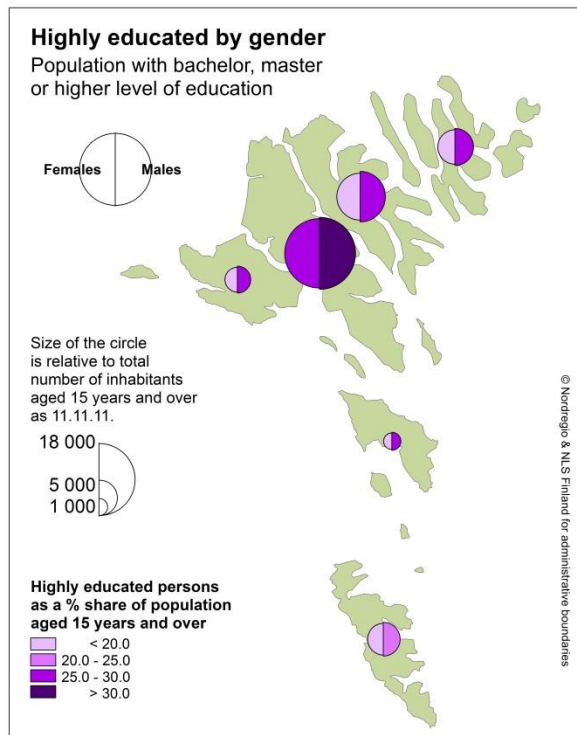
Highly educated by gender

Population with bachelor, master or higher level of education

Females

Males

Size of the circle is relative to total number of inhabitants aged 15 years and over as 11.11.11.

18 000

5 000

1 000

Highly educated persons as a % share of population aged 15 years and over

< 20.0

20.0 - 25.0

25.0 - 30.0

> 30.0

© Nordregio & NLS Finland for administrative boundaries